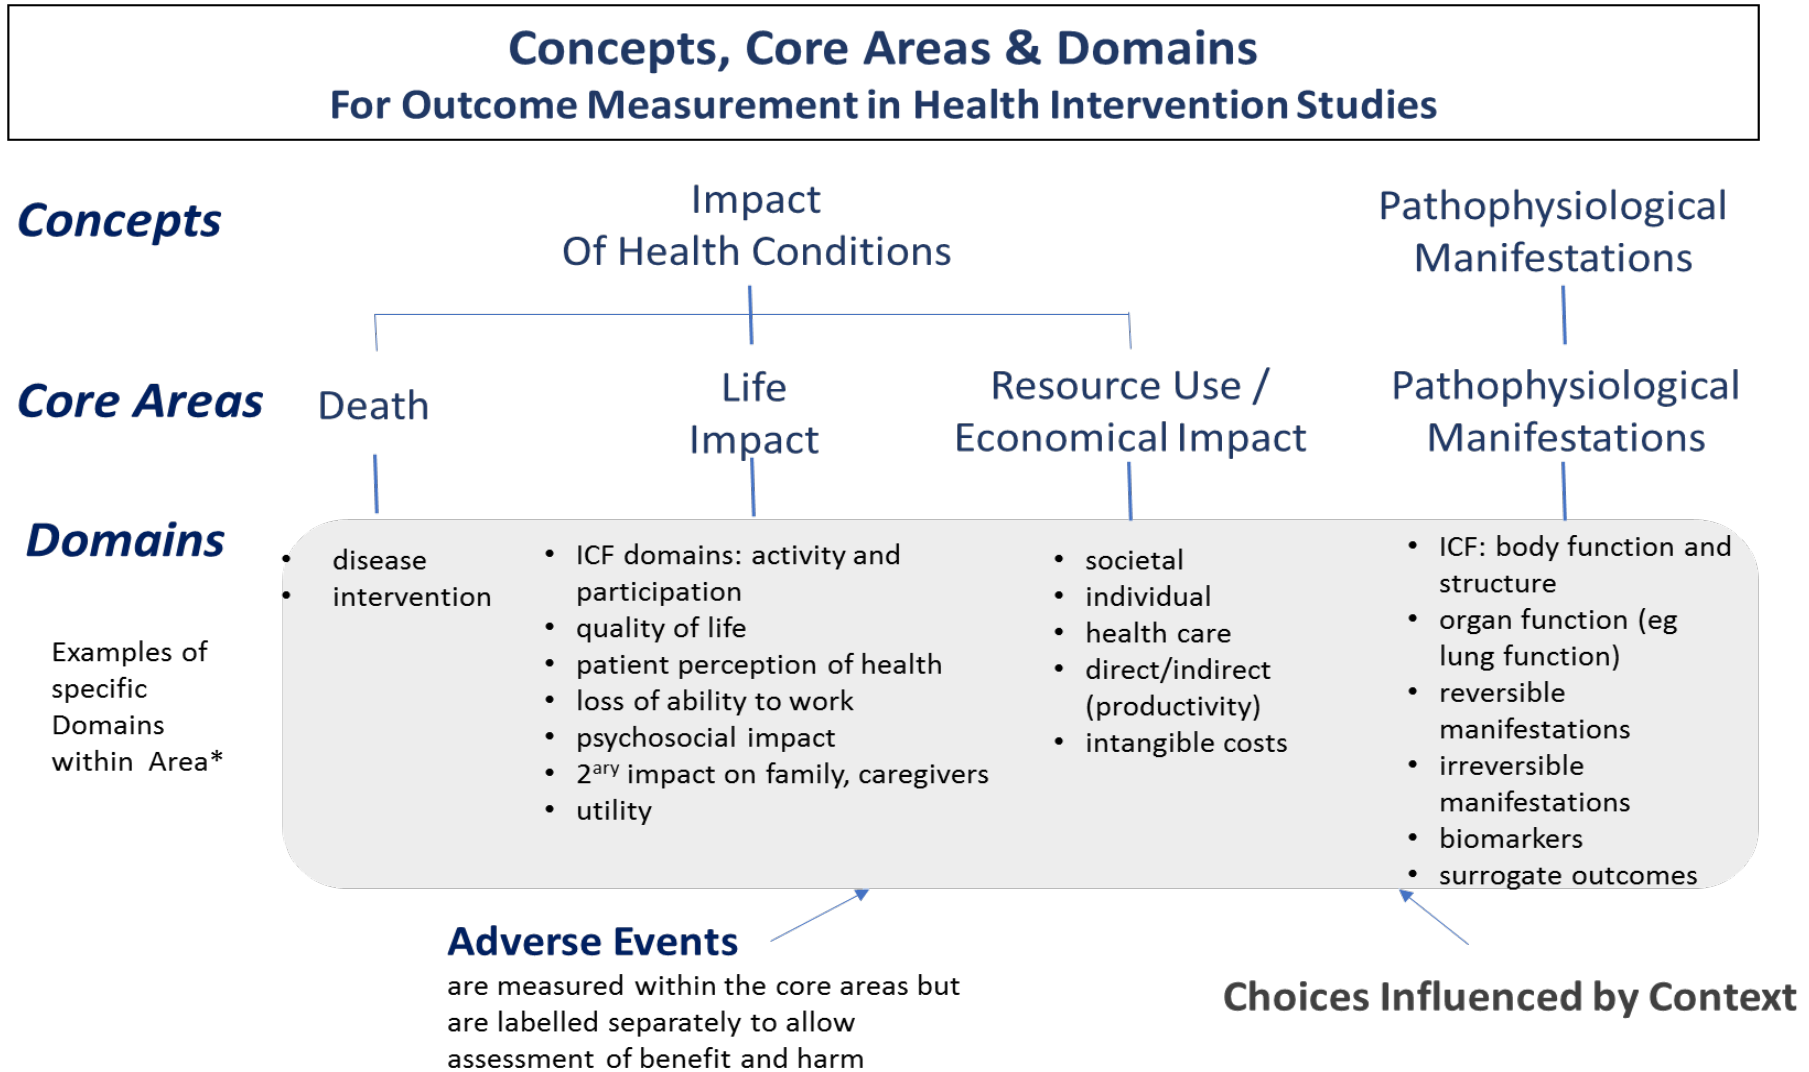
Concepts, Core Areas & Domains
For Outcome Measurement in Health Intervention Studies

Concepts

Impact
Of Health Conditions

Pathophysiological
Manifestations

Core Areas

Death

Life
Impact

Resource Use /
Economical Impact

Pathophysiological
Manifestations

Domains

Examples of specific Domains within Area*

- disease
- intervention

- ICF domains: activity and participation
- quality of life
- patient perception of health
- loss of ability to work
- psychosocial impact
- $2^{ary}$ impact on family, caregivers
- utility

- societal
- individual
- health care
- direct/indirect (productivity)
- intangible costs

- ICF: body function and structure
- organ function (eg lung function)
- reversible manifestations
- irreversible manifestations
- biomarkers
- surrogate outcomes

Adverse Events
are measured within the core areas but are labelled separately to allow assessment of benefit and harm

Choices Influenced by Context